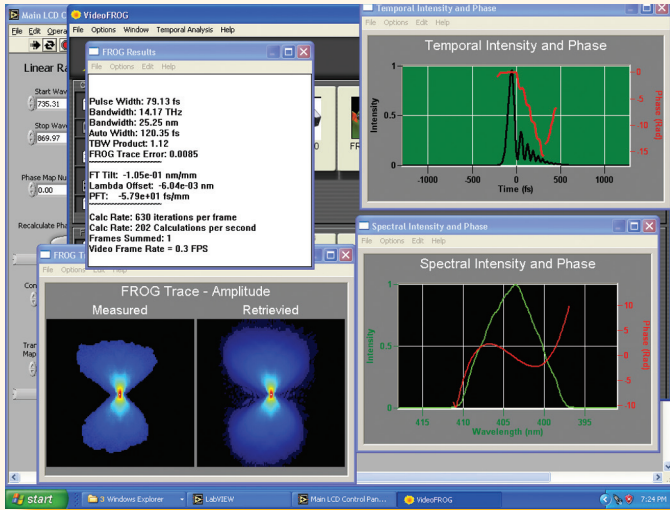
Main LCD C
File Edit Opera
Linear Ra
Start Wave
735.31
Stop Wave
869.97
Phase Map Nu
0.00
Recalculate Pha
Con
Tran
Map

VideoFROG
File Options Window Temporal Analysis Help

FROG Results
File Options Edit Help
Pulse Width: 79.13 fs
Bandwidth: 14.17 THz
Bandwidth: 25.25 nm
Auto Width: 120.35 fs
TBW Product: 1.12
FROG Trace Error: 0.0085

FT Tilt: -1.05e-01 nm/mm
Lambda Offset: -6.04e-03 nm
PFT: -5.79e+01 fs/mm

Calc Rate: 630 iterations per frame
Calc Rate: 202 Calculations per second
Frames Summed: 1
Video Frame Rate = 0.3 FPS

FROG T
File Options
FROG Trace - Amplitude
Measured
Retrieved

Temporal Intensity and Phase
File Options Edit Help
Temporal Intensity and Phase
1
0.5
0
Intensity
-1000 -500 0 500 1000
Time (fs)
0
5
10
15
Phase (Rad)

Spectral Intensity and Phase
File Options Edit Help
Spectral Intensity and Phase
1
0.5
0
Intensity
415 410 405 400 395
Wavelength (nm)
10
5
0
-5
-10
Phase (Rad)

start
3 Windows Explorer
LabVIEW
Main LCD Control Pan...
VideoFROG
7:24 PM